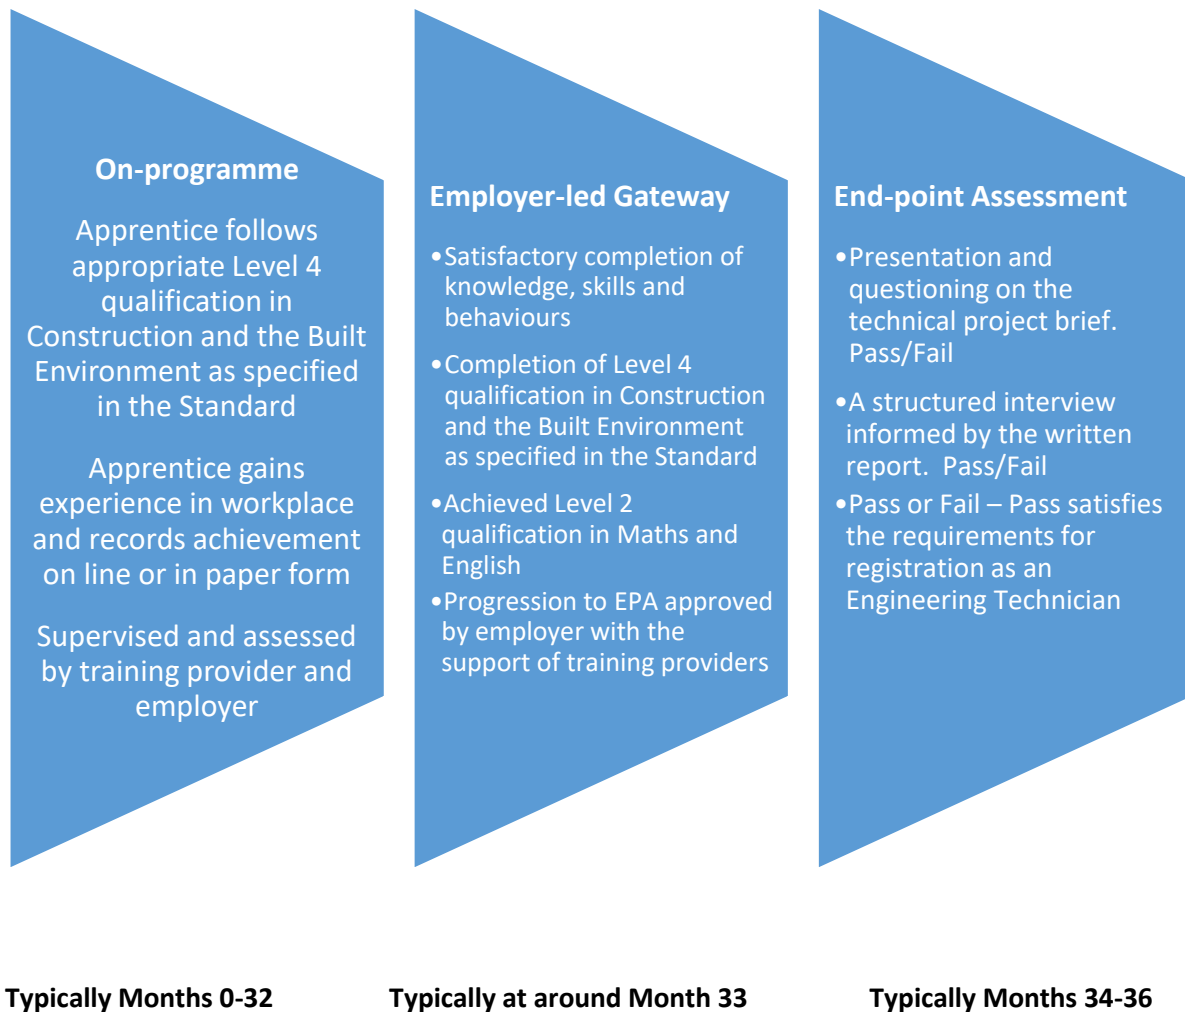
On-programme

Apprentice follows appropriate Level 4 qualification in Construction and the Built Environment as specified in the Standard

Apprentice gains experience in workplace and records achievement on line or in paper form

Supervised and assessed by training provider and employer

Typically Months 0-32

Employer-led Gateway

•Satisfactory completion of knowledge, skills and behaviours

•Completion of Level 4 qualification in Construction and the Built Environment as specified in the Standard

•Achieved Level 2 qualification in Maths and English

•Progression to EPA approved by employer with the support of training providers

Typically at around Month 33

End-point Assessment

•Presentation and questioning on the technical project brief. Pass/Fail

•A structured interview informed by the written report. Pass/Fail

•Pass or Fail – Pass satisfies the requirements for registration as an Engineering Technician

Typically Months 34-36